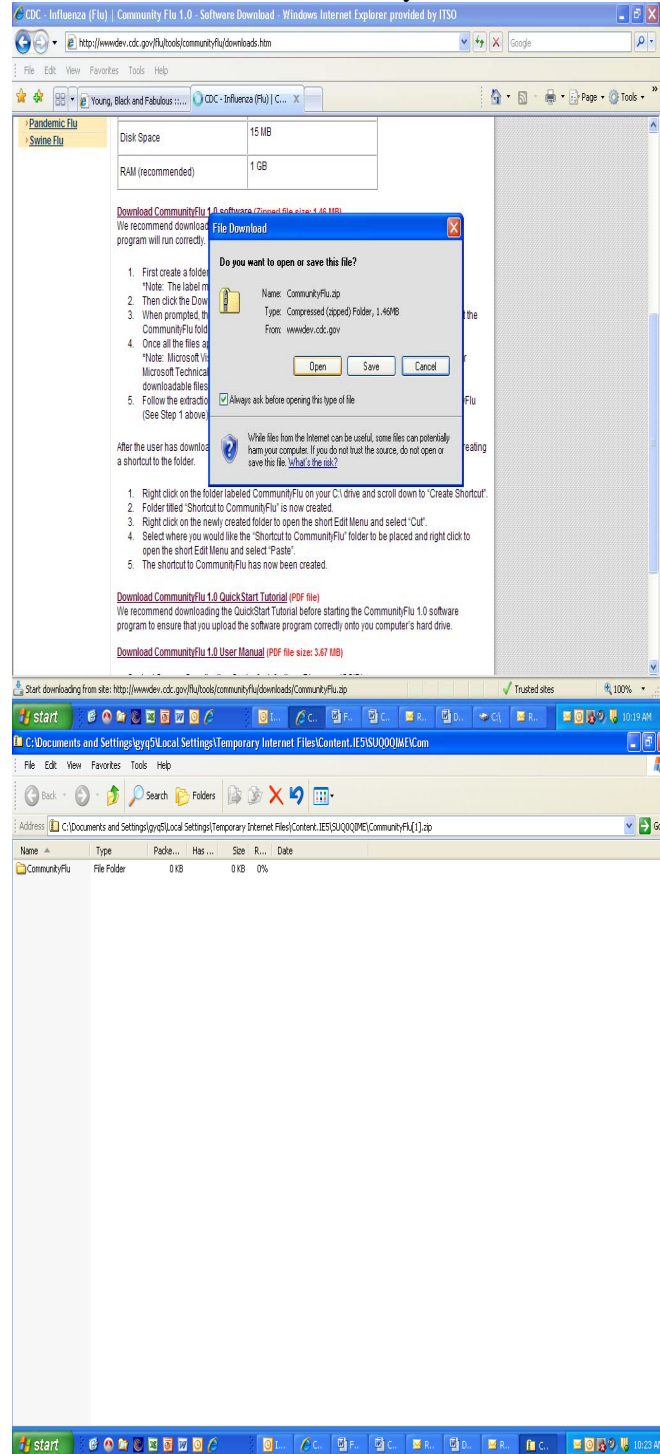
CDC - Influenza (Flu) | Community Flu 1.0 - Software Download - Windows Internet Explorer provided by ITSO

http://wwwdev.cdc.gov/flu/tools/communityflu/downloads.htm

Google

File Edit View Favorites Tools Help

Young, Black and Fabulous :... CDC - Influenza (Flu) | C...

Page Tools

› Pandemic Flu
› Swine Flu

| Disk Space | 15 MB |
|---|---|
| RAM (recommended) | 1 GB |

Download CommunityFlu 1.0 software (Zipped file size: 1.46 MB)
We recommend download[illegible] program will run correctly.

1. First create a folder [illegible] *Note: The label m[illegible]
2. Then click the Dow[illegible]
3. When prompted, th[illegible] the CommunityFlu fold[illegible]
4. Once all the files ap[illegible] *Note: Microsoft Vi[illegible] Microsoft Technical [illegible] downloadable files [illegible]
5. Follow the extractio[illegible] Flu (See Step 1 above)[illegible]

After the user has downloa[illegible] reating a shortcut to the folder.

File Download

Do you want to open or save this file?

Name: CommunityFlu.zip
Type: Compressed (zipped) Folder, 1.46MB
From: wwwdev.cdc.gov

Open Save Cancel

Always ask before opening this type of file

While files from the Internet can be useful, some files can potentially harm your computer. If you do not trust the source, do not open or save this file. What's the risk?

1. Right click on the folder labeled CommunityFlu on your C:\ drive and scroll down to "Create Shortcut".
2. Folder titled "Shortcut to CommunityFlu" is now created.
3. Right click on the newly created folder to open the short Edit Menu and select "Cut".
4. Select where you would like the "Shortcut to CommunityFlu" folder to be placed and right click to open the short Edit Menu and select "Paste".
5. The shortcut to CommunityFlu has now been created.

Download CommunityFlu 1.0 QuickStart Tutorial (PDF file)
We recommend downloading the QuickStart Tutorial before starting the CommunityFlu 1.0 software program to ensure that you upload the software program correctly onto you computer's hard drive.

Download CommunityFlu 1.0 User Manual (PDF file size: 3.67 MB)

Start downloading from site: http://wwwdev.cdc.gov/flu/tools/communityflu/downloads/CommunityFlu.zip

Trusted sites 100%

start I... C... F... C... R... D... C:\ R... 10:19 AM

C:\Documents and Settings\gyq5\Local Settings\Temporary Internet Files\Content.IE5\SUQ0QIME\Com

File Edit View Favorites Tools Help

Back Search Folders

Address C:\Documents and Settings\gyq5\Local Settings\Temporary Internet Files\Content.IE5\SUQ0QIME\CommunityFlu[1].zip Go

| Name | Type | Packe... | Has ... | Size | R... | Date |
|---|---|---|---|---|---|---|
| CommunityFlu | File Folder | 0 KB | | 0 KB | 0% | |

start I... C... F... C... R... D... R... C... 10:23 A